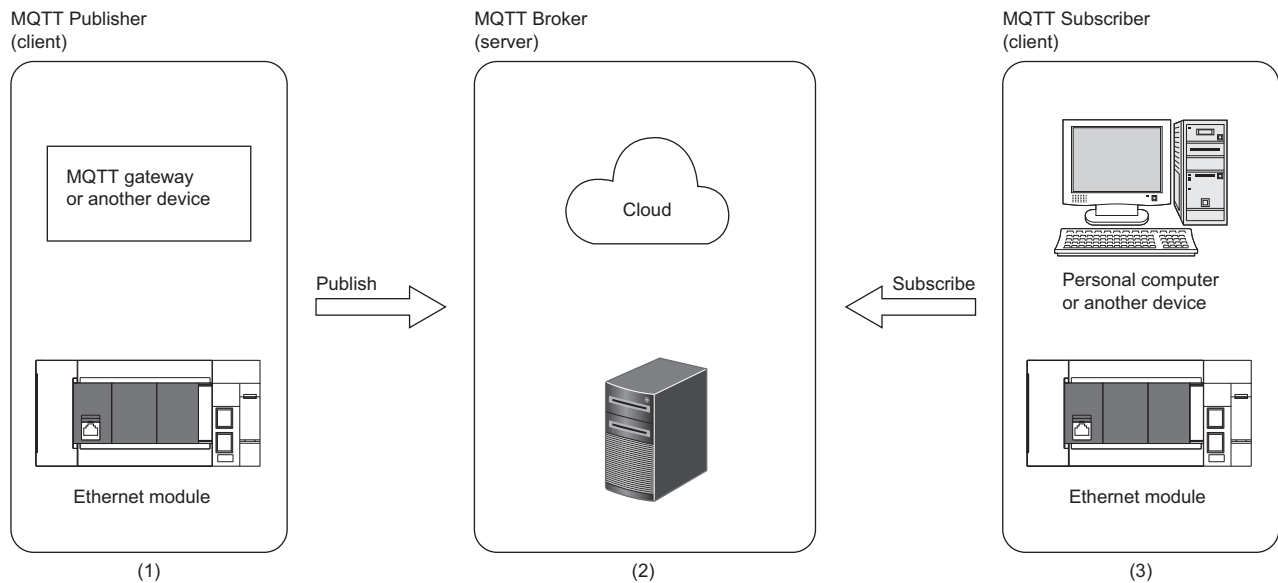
MQTT Publisher
(client)

MQTT gateway
or another device

Ethernet module

(1)

Publish

MQTT Broker
(server)

Cloud

(2)

Subscribe

MQTT Subscriber
(client)

Personal computer
or another device

Ethernet module

(3)